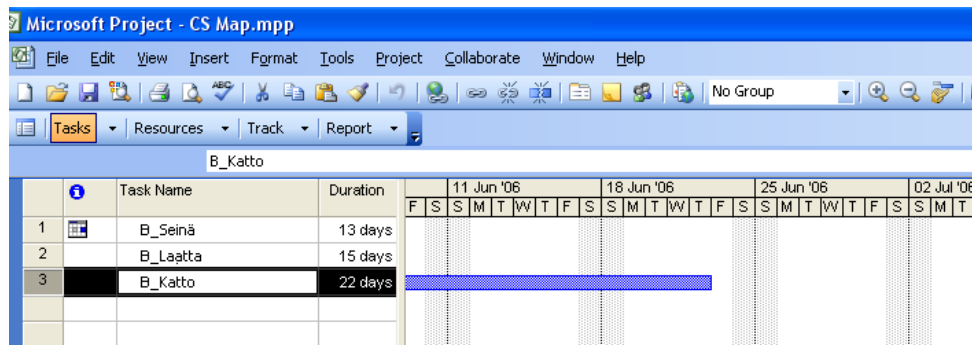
Microsoft Project - CS Map.mpp

File Edit View Insert Format Tools Project Collaborate Window Help

No Group

Tasks Resources Track Report

B_Katto

| | | Task Name | Duration |
|---|---|---|---|
| 1 | | B_Seinä | 13 days |
| 2 | | B_Laatta | 15 days |
| 3 | | B_Katto | 22 days |

11 Jun '06 18 Jun '06 25 Jun '06 02 Jul '06
F S S M T W T F S S M T W T F S S M T W T F S S M T